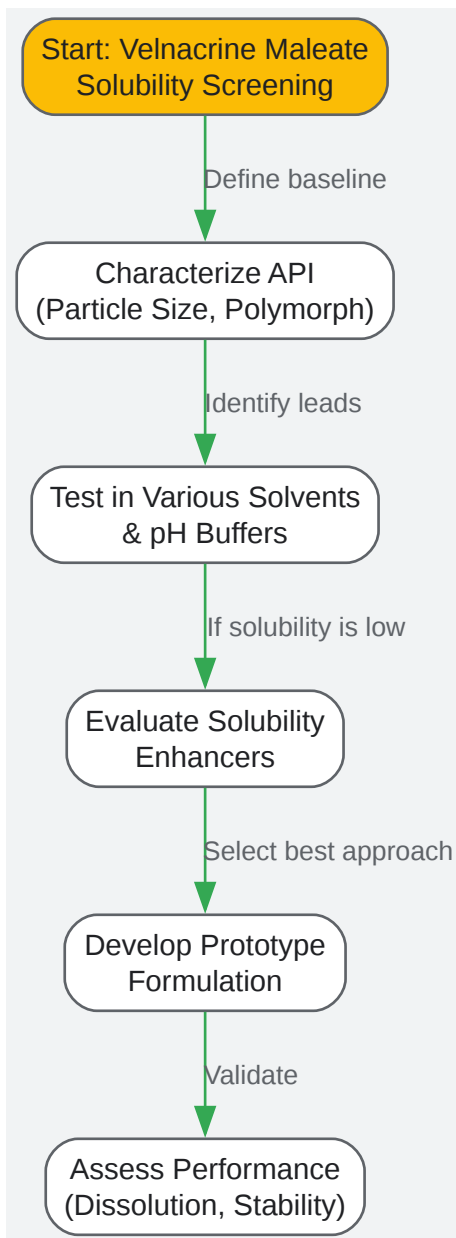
Start: Velnacrine Maleate Solubility Screening

Define baseline

Characterize API (Particle Size, Polymorph)

Identify leads

Test in Various Solvents & pH Buffers

If solubility is low

Evaluate Solubility Enhancers

Select best approach

Develop Prototype Formulation

Validate

Assess Performance (Dissolution, Stability)